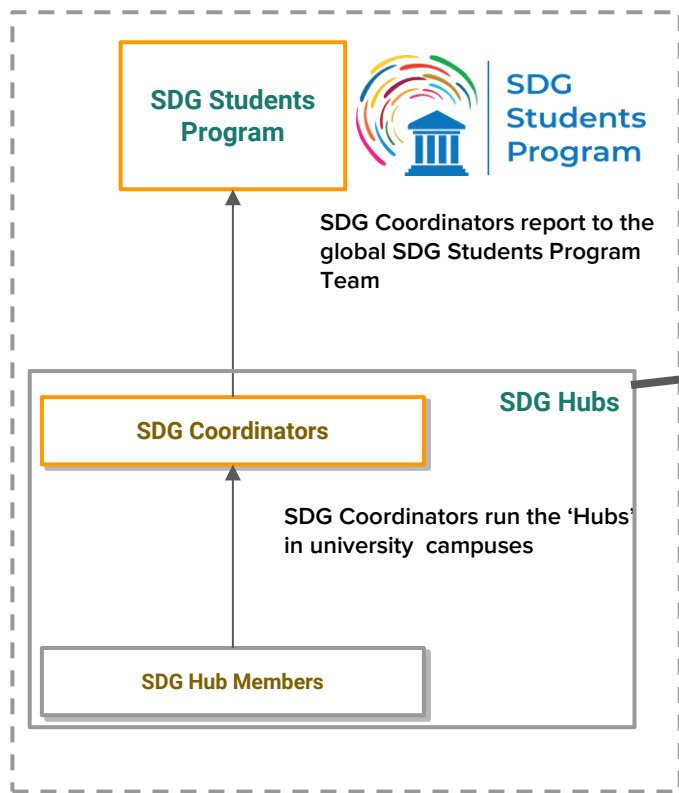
SDG Students Program

SDG Students Program

SDG Coordinators report to the global SDG Students Program Team

SDG Hubs

SDG Coordinators

SDG Coordinators run the ‘Hubs’ in university campuses

SDG Hub Members